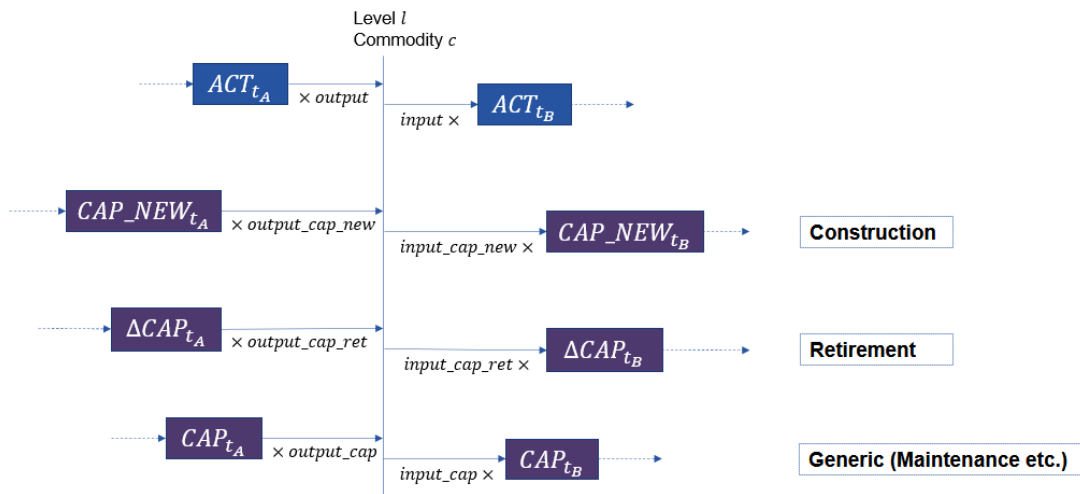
Level $l$
Commodity $c$

$ACT_{t_A}$ $\times$ $output$

$input$ $\times$ $ACT_{t_B}$

$CAP\_NEW_{t_A}$ $\times$ $output\_cap\_new$

$input\_cap\_new$ $\times$ $CAP\_NEW_{t_B}$

Construction

$\Delta CAP_{t_A}$ $\times$ $output\_cap\_ret$

$input\_cap\_ret$ $\times$ $\Delta CAP_{t_B}$

Retirement

$CAP_{t_A}$ $\times$ $output\_cap$

$input\_cap$ $\times$ $CAP_{t_B}$

Generic (Maintenance etc.)